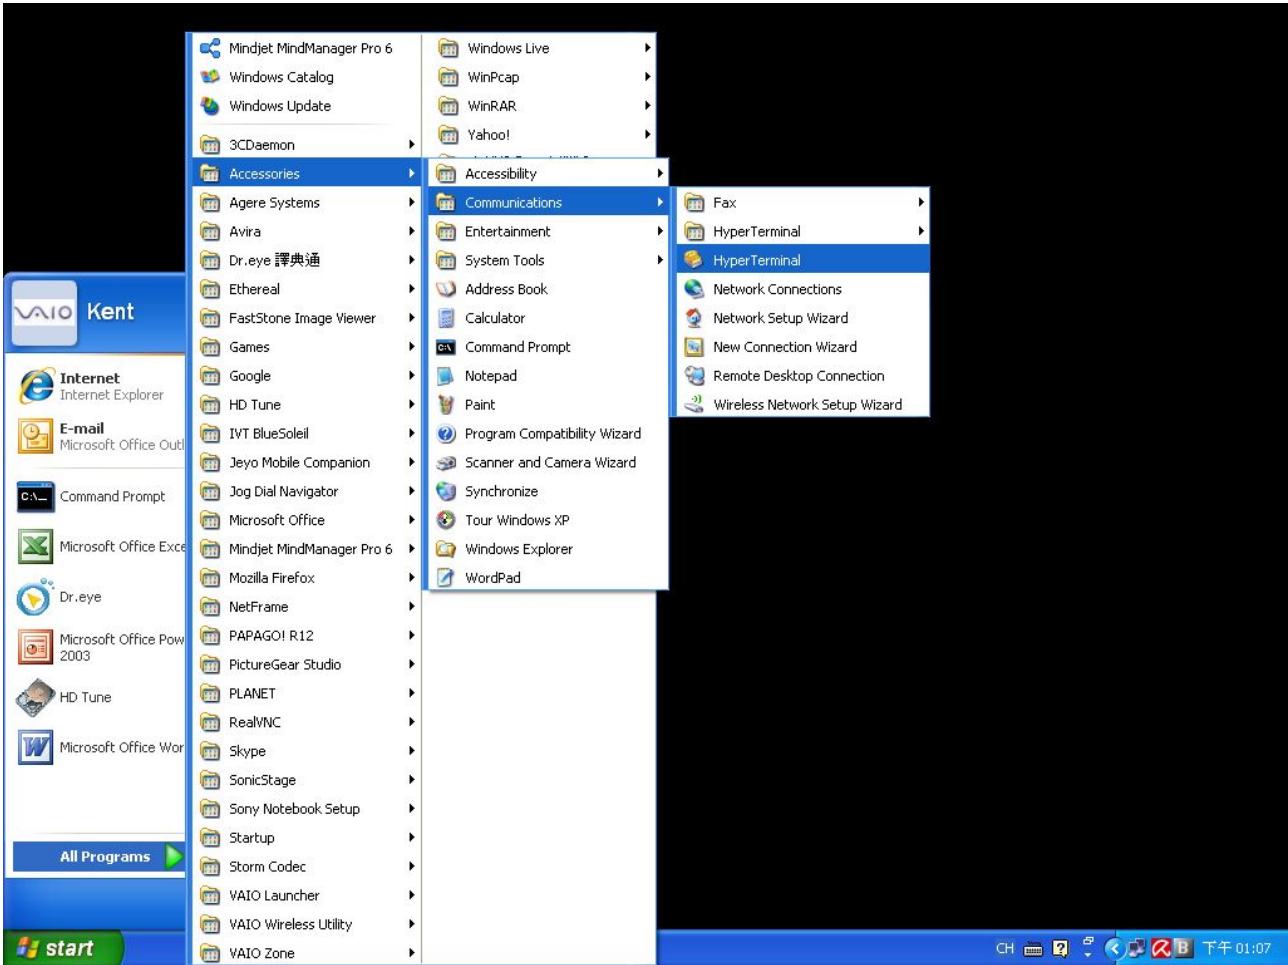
VAIO Kent

Internet
Internet Explorer

E-mail
Microsoft Office Outl

Command Prompt

Microsoft Office Exce

Dr.eye

Microsoft Office Pow
2003

HD Tune

Microsoft Office Wor

All Programs

Mindjet MindManager Pro 6
Windows Catalog
Windows Update
3CDaemon
Accessories
Agere Systems
Avira
Dr.eye 譯典通
Ethereal
FastStone Image Viewer
Games
Google
HD Tune
IVT BlueSoleil
Jeyo Mobile Companion
Jog Dial Navigator
Microsoft Office
Mindjet MindManager Pro 6
Mozilla Firefox
NetFrame
PAPAGO! R12
PictureGear Studio
PLANET
RealVNC
Skype
SonicStage
Sony Notebook Setup
Startup
Storm Codec
VAIO Launcher
VAIO Wireless Utility
VAIO Zone

Windows Live
WinPcap
WinRAR
Yahoo!

Accessibility
Communications
Entertainment
System Tools
Address Book
Calculator
Command Prompt
Notepad
Paint
Program Compatibility Wizard
Scanner and Camera Wizard
Synchronize
Tour Windows XP
Windows Explorer
WordPad

Fax
HyperTerminal
HyperTerminal
Network Connections
Network Setup Wizard
New Connection Wizard
Remote Desktop Connection
Wireless Network Setup Wizard

start

CH 下午 01:07